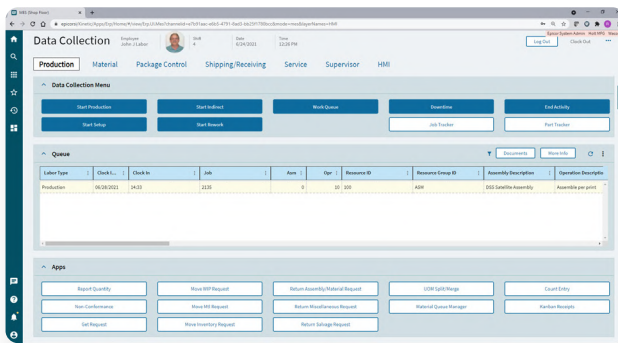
MES (Shop Floor)

epicorsi/Kinetic/Apps/Erp/Home/#/view/Erp.UI.Mes?channelid=e7b91aac-e6b5-4791-9a65-b6c59f7f86cc&mode=mes&layerName=MR

Data Collection

Employee
John J Laber

Shift
4

Date
8/24/2021

Time
12:28 PM

Epicor System Admin Acct MFG Manufacturing

Log Out

Clock Out

Production Material Package Control Shipping/Receiving Service Supervisor HMI

Data Collection Menu

Start Production
Start Indirect
Work Queue
Downtime
End Activity
Start Setup
Start Rework
Job Tracker
Part Tracker

Queue

Documents
More Info

| Labor Type | Clock I... | Clock In | Job | Asm | Opr | Resource ID | Resource Group ID | Assembly Description | Operation Descriptio |
|---|---|---|---|---|---|---|---|---|---|
| Production | 06/28/2021 | 14:23 | 2135 | 0 | 10 | 109 | ASM | DSS Satellite Assembly | Assemble per print |

Apps

Report Quantity
Move WIP Request
Return Assembly/Material Request
UOM Split/Merge
Count Entry
Non-Conformance
Move MO Request
Return Miscellaneous Request
Material Queue Manager
Kanban Receipts
Get Request
Move Inventory Request
Return Salvage Request